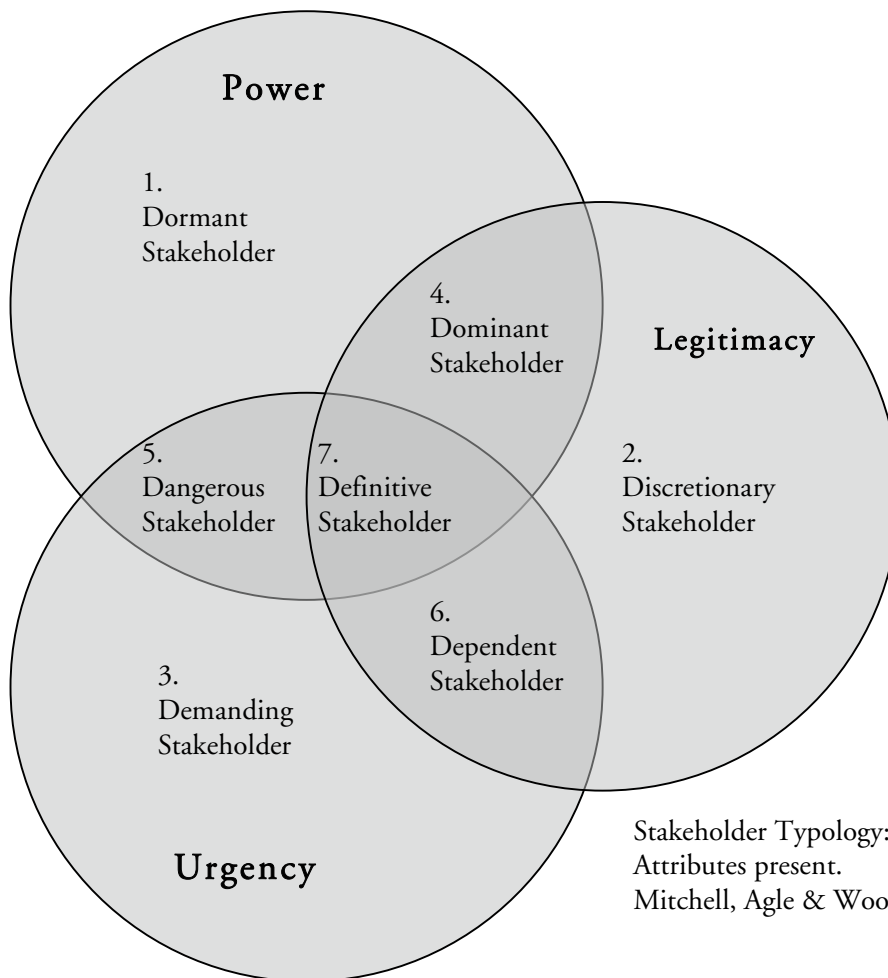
Power

1.
Dormant
Stakeholder

4.
Dominant
Stakeholder

Legitimacy

5.
Dangerous
Stakeholder

7.
Definitive
Stakeholder

2.
Discretionary
Stakeholder

6.
Dependent
Stakeholder

3.
Demanding
Stakeholder

Urgency

Stakeholder Typology:
Attributes present.
Mitchell, Agle & Woo